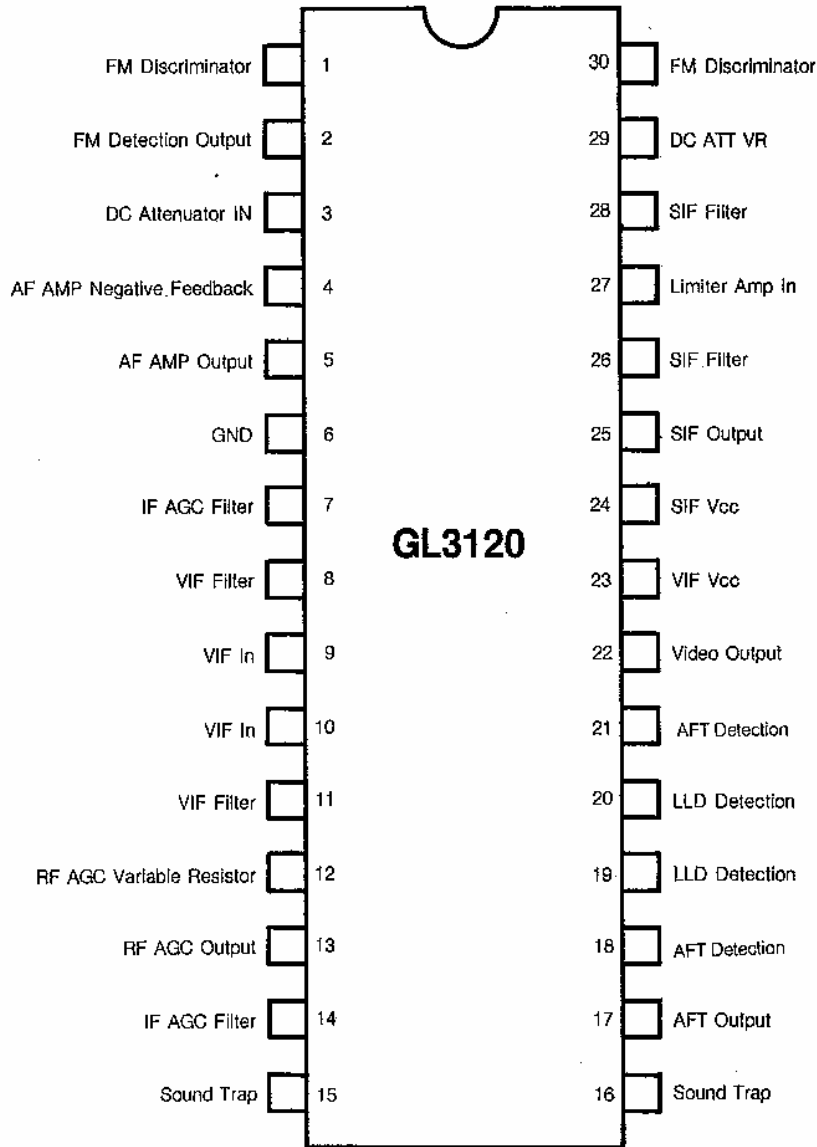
GL3120

FM Discriminator 1
FM Detection Output 2
DC Attenuator IN 3
AF AMP Negative Feedback 4
AF AMP Output 5
GND 6
IF AGC Filter 7
VIF Filter 8
VIF In 9
VIF In 10
VIF Filter 11
RF AGC Variable Resistor 12
RF AGC Output 13
IF AGC Filter 14
Sound Trap 15

30 FM Discriminator
29 DC ATT VR
28 SIF Filter
27 Limiter Amp In
26 SIF Filter
25 SIF Output
24 SIF Vcc
23 VIF Vcc
22 Video Output
21 AFT Detection
20 LLD Detection
19 LLD Detection
18 AFT Detection
17 AFT Output
16 Sound Trap